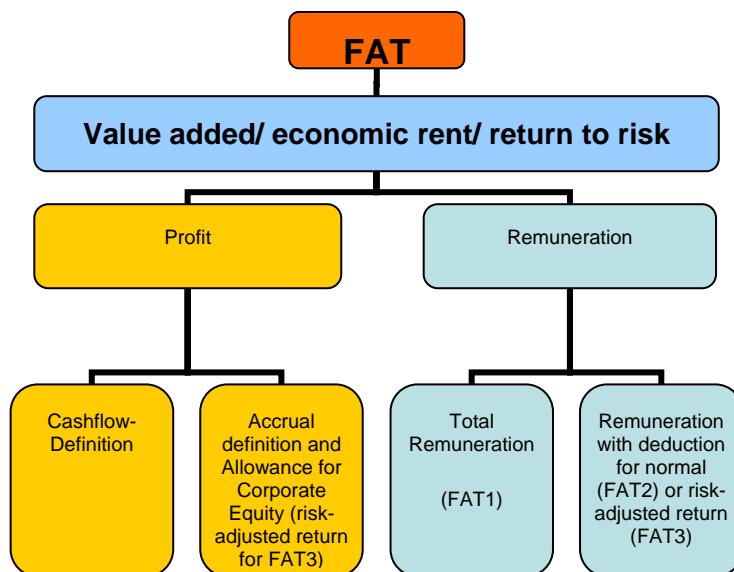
FAT

Value added/ economic rent/ return to risk

Profit

Remuneration

Cashflow-Definition

Accrual definition and Allowance for Corporate Equity (risk-adjusted return for FAT3)

Total Remuneration

(FAT1)

Remuneration with deduction for normal (FAT2) or risk-adjusted return (FAT3)